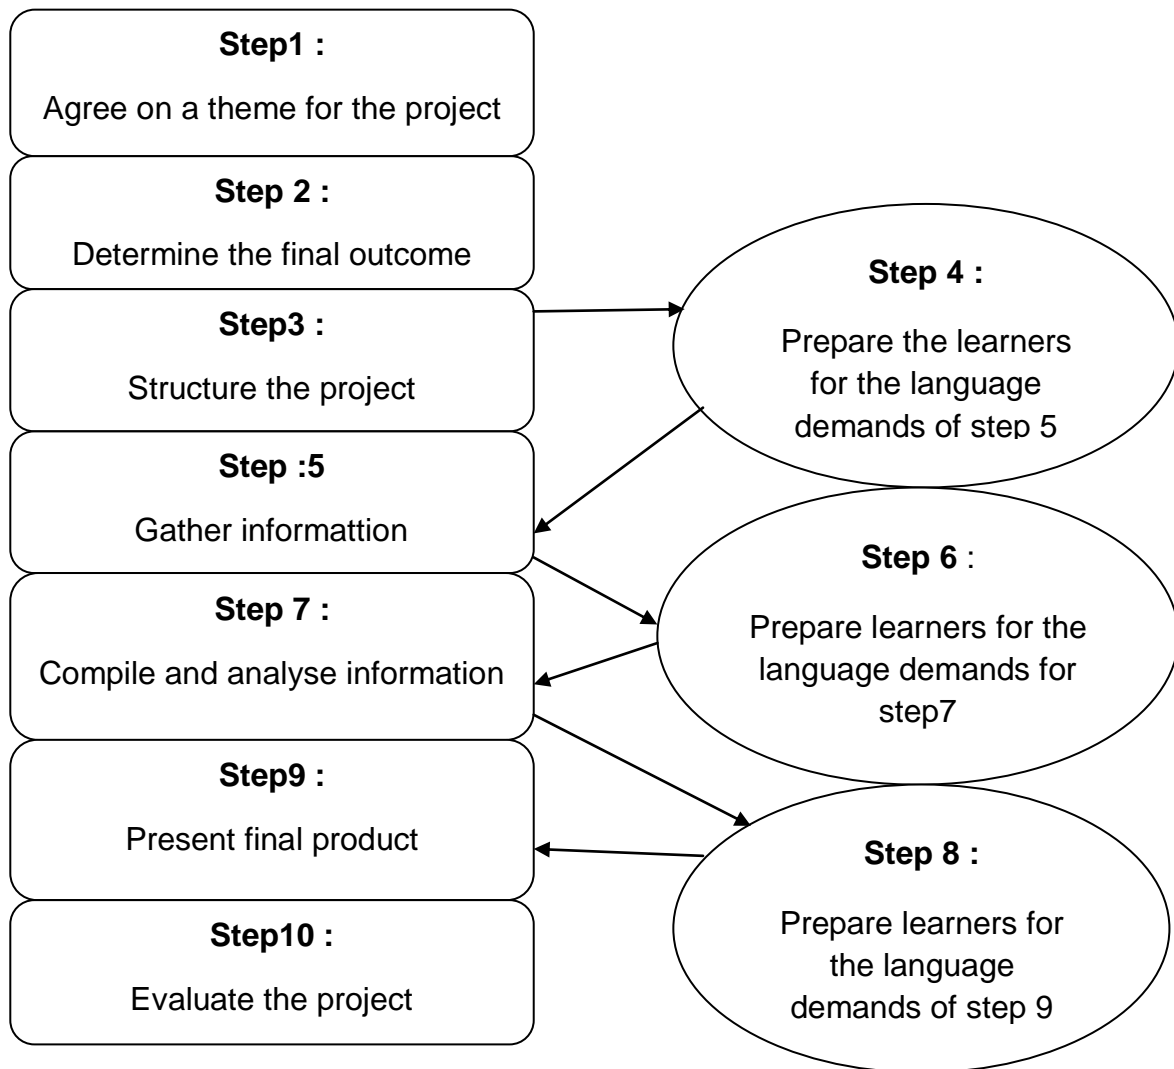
Step1 :

Agree on a theme for the project

Step 2 :

Determine the final outcome

Step3 :

Structure the project

Step 4 :

Prepare the learners for the language demands of step 5

Step :5

Gather informattion

Step 6 :

Prepare learners for the language demands for step7

Step 7 :

Compile and analyse information

Step 8 :

Prepare learners for the language demands of step 9

Step9 :

Present final product

Step10 :

Evaluate the project